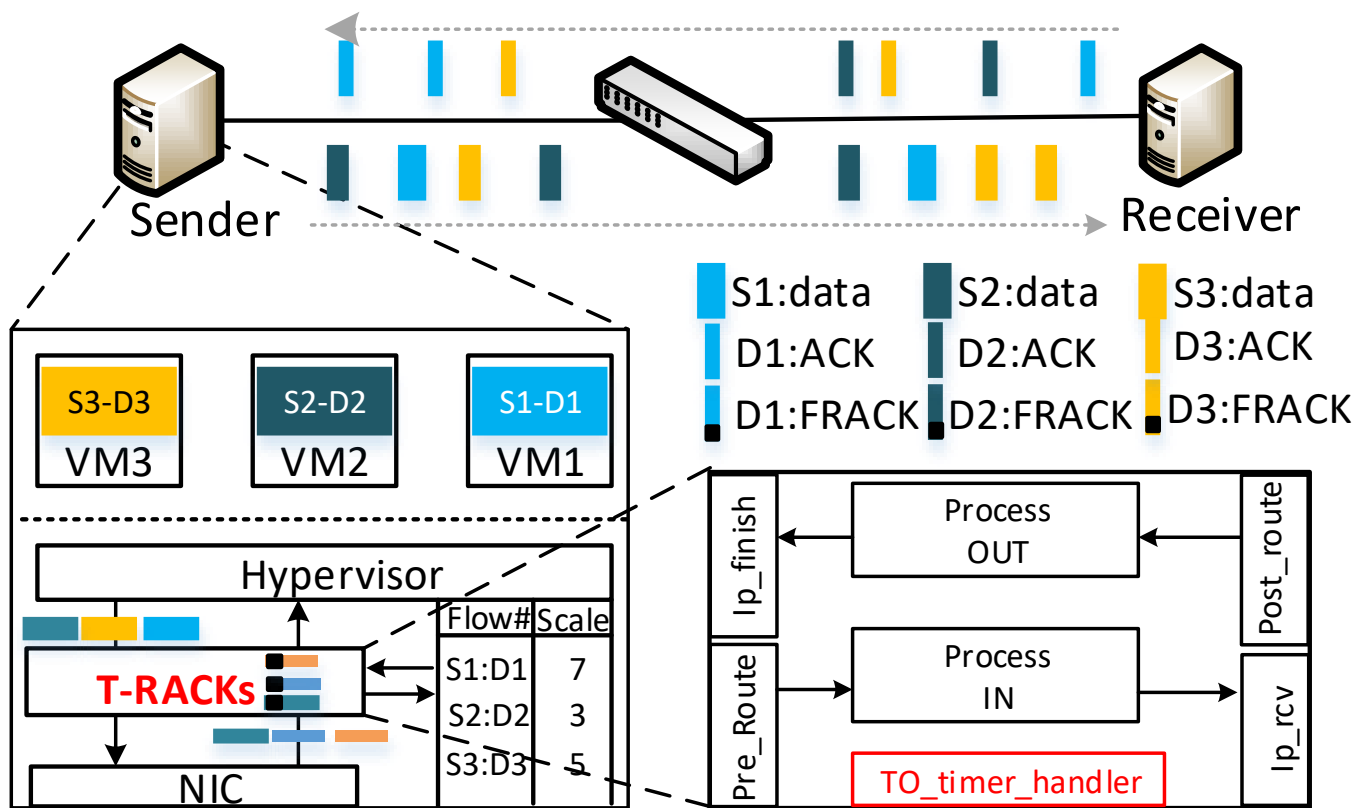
Sender

Receiver

S1:data
D1:ACK
D1:FRACK

S2:data
D2:ACK
D2:FRACK

S3:data
D3:ACK
D3:FRACK

S3-D3
VM3

S2-D2
VM2

S1-D1
VM1

Hypervisor

T-RACKs

NIC

| Flow# | Scale |
|---|---|
| S1:D1 | 7 |
| S2:D2 | 3 |
| S3:D3 | 5 |

Ip_finish

Process OUT

Post_route

Pre_Route

Process IN

Ip_rcv

TO_timer_handler